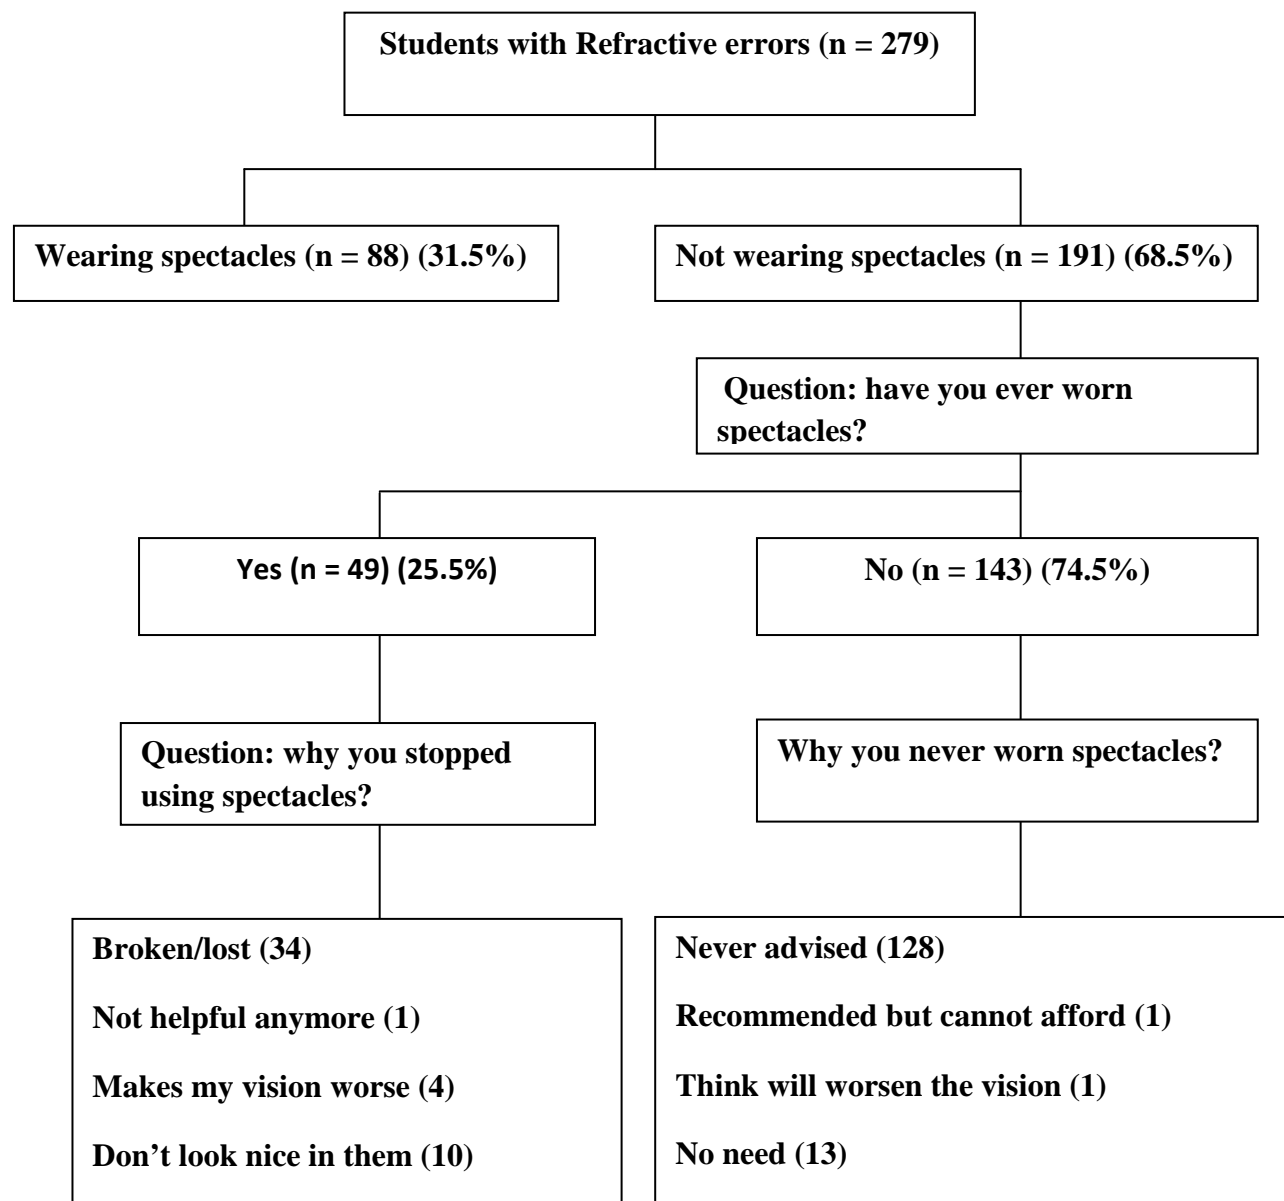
Students with Refractive errors (n = 279)

Wearing spectacles (n = 88) (31.5%)

Not wearing spectacles (n = 191) (68.5%)

Question: have you ever worn spectacles?

Yes (n = 49) (25.5%)

No (n = 143) (74.5%)

Question: why you stopped using spectacles?

Why you never worn spectacles?

Broken/lost (34)

Not helpful anymore (1)

Makes my vision worse (4)

Don't look nice in them (10)

Never advised (128)

Recommended but cannot afford (1)

Think will worsen the vision (1)

No need (13)